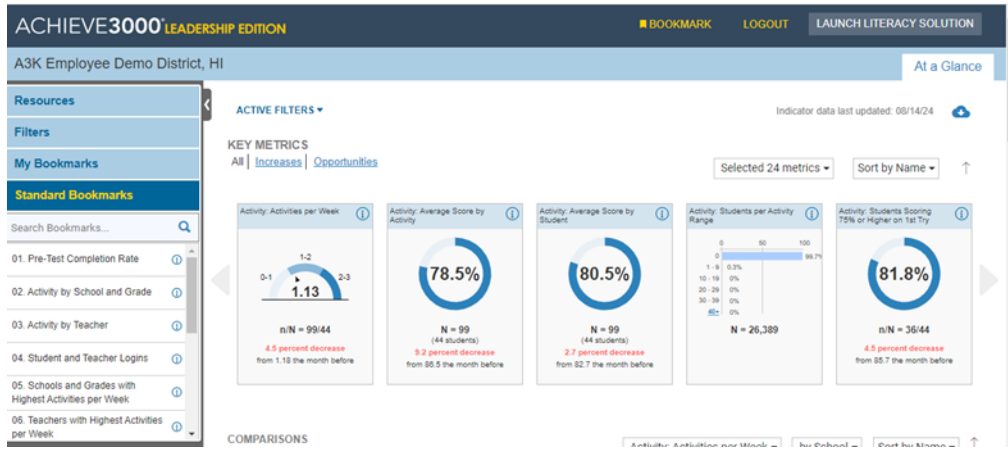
ACHIEVE3000® LEADERSHIP EDITION

BOOKMARK LOGOUT LAUNCH LITERACY SOLUTION

A3K Employee Demo District, HI

At a Glance

Resources

Filters

My Bookmarks

Standard Bookmarks

Search Bookmarks...

01. Pre-Test Completion Rate

02. Activity by School and Grade

03. Activity by Teacher

04. Student and Teacher Logins

05. Schools and Grades with Highest Activities per Week

06. Teachers with Highest Activities per Week

ACTIVE FILTERS ▾

Indicator data last updated: 08/14/24

KEY METRICS

All | Increases | Opportunities

Selected 24 metrics ▾

Sort by Name ▾

Activity: Activities per Week

0-1 1-2 2-3

1.13

n/N = 99/44

4.5 percent decrease

from 1.18 the month before

Activity: Average Score by Activity

78.5%

N = 99

(44 students)

9.2 percent decrease

from 86.5 the month before

Activity: Average Score by Student

80.5%

N = 99

(44 students)

2.7 percent decrease

from 82.7 the month before

Activity: Students per Activity Range

0 50 100

0 99.7%

1 - 9 0.3%

10 - 19 0%

20 - 29 0%

30 - 39 0%

40+ 0%

N = 26,389

Activity: Students Scoring 75% or Higher on 1st Try

81.8%

n/N = 36/44

4.5 percent decrease

from 85.7 the month before

COMPARISONS

Activity: Activities per Week ▾

by School ▾

Sort by Name ▾